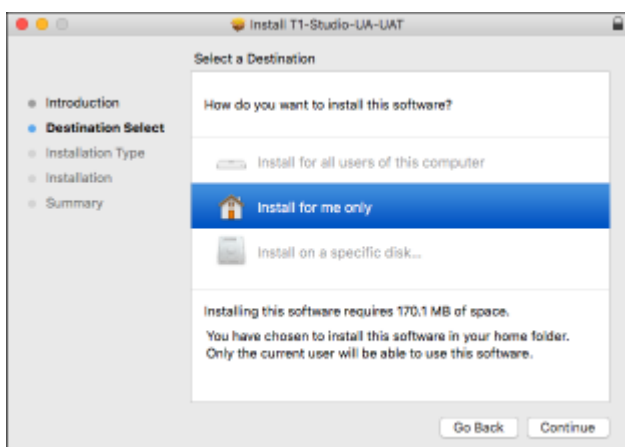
Install T1-Studio-UA-UAT

Select a Destination

Introduction
Destination Select
Installation Type
Installation
Summary

How do you want to install this software?

Install for all users of this computer

Install for me only

Install on a specific disk...

Installing this software requires 170.1 MB of space.

You have chosen to install this software in your home folder. Only the current user will be able to use this software.

Go Back
Continue